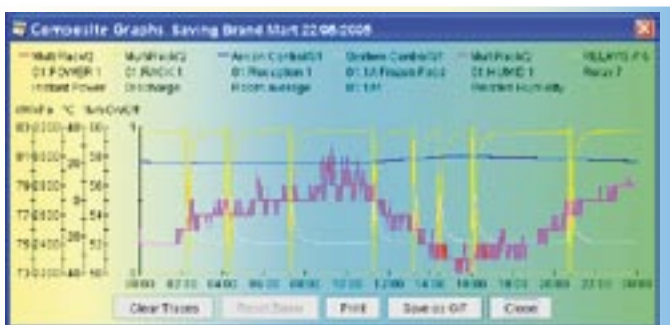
Composite Graphs. Saving Brand Mart 22/08/2008

MultiRack/2 01:POWER 1 Instant Power
MultiRack/2 01:RACK 1 Discharge
Aircon Control/01 01:Reception 1 Room average
System Control/01 01:14 Frozen Food 01:1/1
MultiRack/2 01:HUMID 1 Relative Humidity
RELAYS 1/16 Relay 7

kW/kPa °C %rh On/Off

83 80 81 79 78 77 76 73

00:00 02:00 04:00 06:00 08:00 10:00 12:00 14:00 16:00 18:00 20:00 22:00 00:00

Clear Traces
Reset Saves
Print
Save as GIF
Close